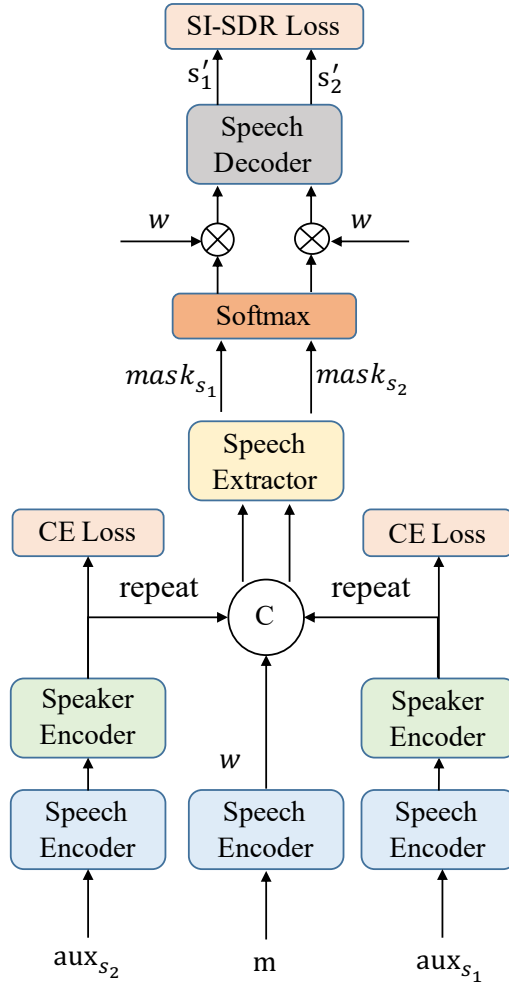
SI-SDR Loss

$s_1'$

$s_2'$

Speech Decoder

$w$

$w$

Softmax

$mask_{s_1}$

$mask_{s_2}$

Speech Extractor

CE Loss

CE Loss

repeat

repeat

C

Speaker Encoder

Speaker Encoder

$w$

Speech Encoder

Speech Encoder

Speech Encoder

$aux_{s_2}$

m

$aux_{s_1}$